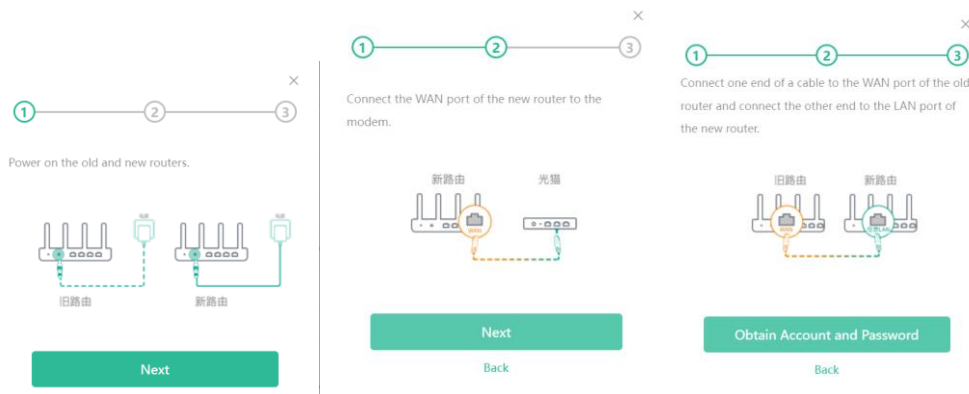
×

1 2 3

Power on the old and new routers.

电源

电源

旧路由

新路由

Next

×

1 2 3

Connect the WAN port of the new router to the modem.

新路由

光猫

WAN

Next

Back

×

1 2 3

Connect one end of a cable to the WAN port of the old router and connect the other end to the LAN port of the new router.

旧路由

新路由

WAN

LAN

Obtain Account and Password

Back